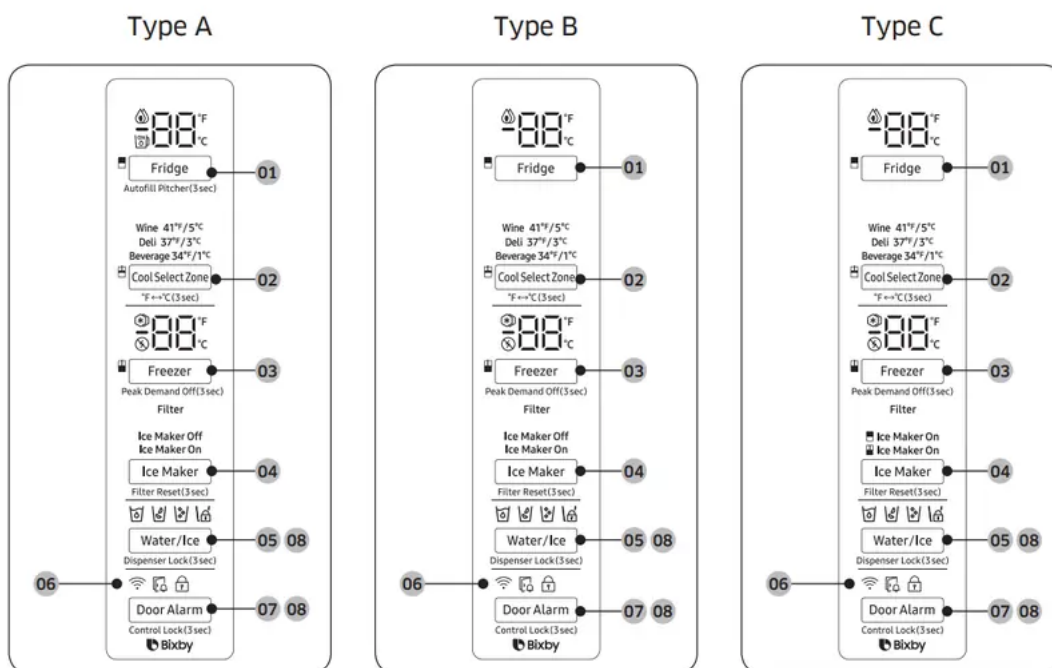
Type A

°F
°C

Fridge
Autofill Pitcher(3sec)
01

Wine 41°F/5°C
Deli 37°F/3°C
Beverage 34°F/1°C
Cool Select Zone
°F↔°C(3sec)
02

°F
°C

Freezer
Peak Demand Off(3sec)
Filter
03

Ice Maker Off
Ice Maker On
Ice Maker
Filter Reset(3sec)
04

Water/Ice
Dispenser Lock(3sec)
05 08

06

Door Alarm
Control Lock(3sec)
07 08

Bixby

Type B

°F
°C

Fridge
01

Wine 41°F/5°C
Deli 37°F/3°C
Beverage 34°F/1°C
Cool Select Zone
°F↔°C(3sec)
02

°F
°C

Freezer
Peak Demand Off(3sec)
Filter
03

Ice Maker Off
Ice Maker On
Ice Maker
Filter Reset(3sec)
04

Water/Ice
Dispenser Lock(3sec)
05 08

06

Door Alarm
Control Lock(3sec)
07 08

Bixby

Type C

°F
°C

Fridge
01

Wine 41°F/5°C
Deli 37°F/3°C
Beverage 34°F/1°C
Cool Select Zone
°F↔°C(3sec)
02

°F
°C

Freezer
Peak Demand Off(3sec)
Filter
03

Ice Maker On
Ice Maker On
Ice Maker
Filter Reset(3sec)
04

Water/Ice
Dispenser Lock(3sec)
05 08

06

Door Alarm
Control Lock(3sec)
07 08

Bixby